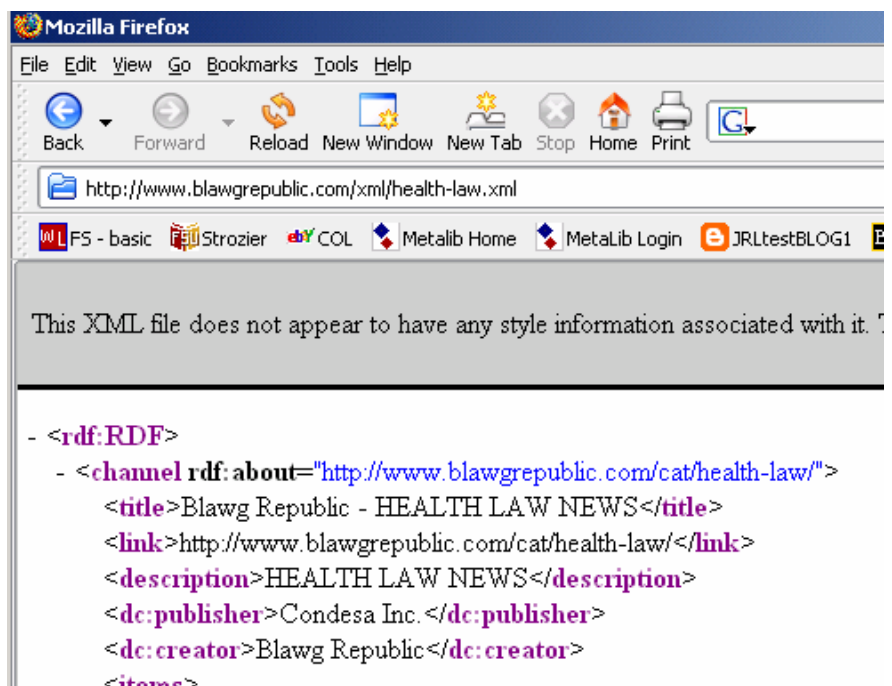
Mozilla Firefox

File Edit View Go Bookmarks Tools Help

Back Forward Reload New Window New Tab Stop Home Print

http://www.blawgrepublic.com/xml/health-law.xml

FS - basic Strozier COL Metalib Home MetaLib Login JRLtestBLOG1

This XML file does not appear to have any style information associated with it. T

- <rdf:RDF>
- <channel rdf:about="http://www.blawgrepublic.com/cat/health-law/">
<title>Blawg Republic - HEALTH LAW NEWS</title>
<link>http://www.blawgrepublic.com/cat/health-law/</link>
<description>HEALTH LAW NEWS</description>
<dc:publisher>Condesa Inc.</dc:publisher>
<dc:creator>Blawg Republic</dc:creator>
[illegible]